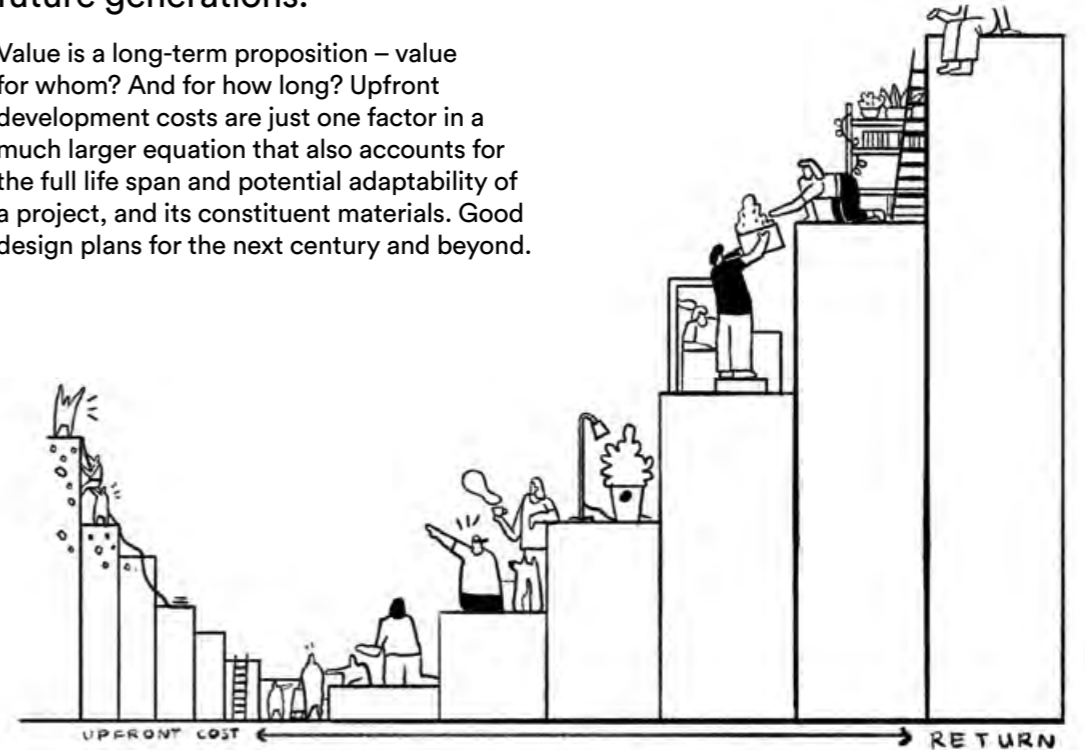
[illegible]uture generations.

Value is a long-term proposition – value for whom? And for how long? Upfront development costs are just one factor in a much larger equation that also accounts for the full life span and potential adaptability of a project, and its constituent materials. Good design plans for the next century and beyond.

UPFRONT COST

RETURN